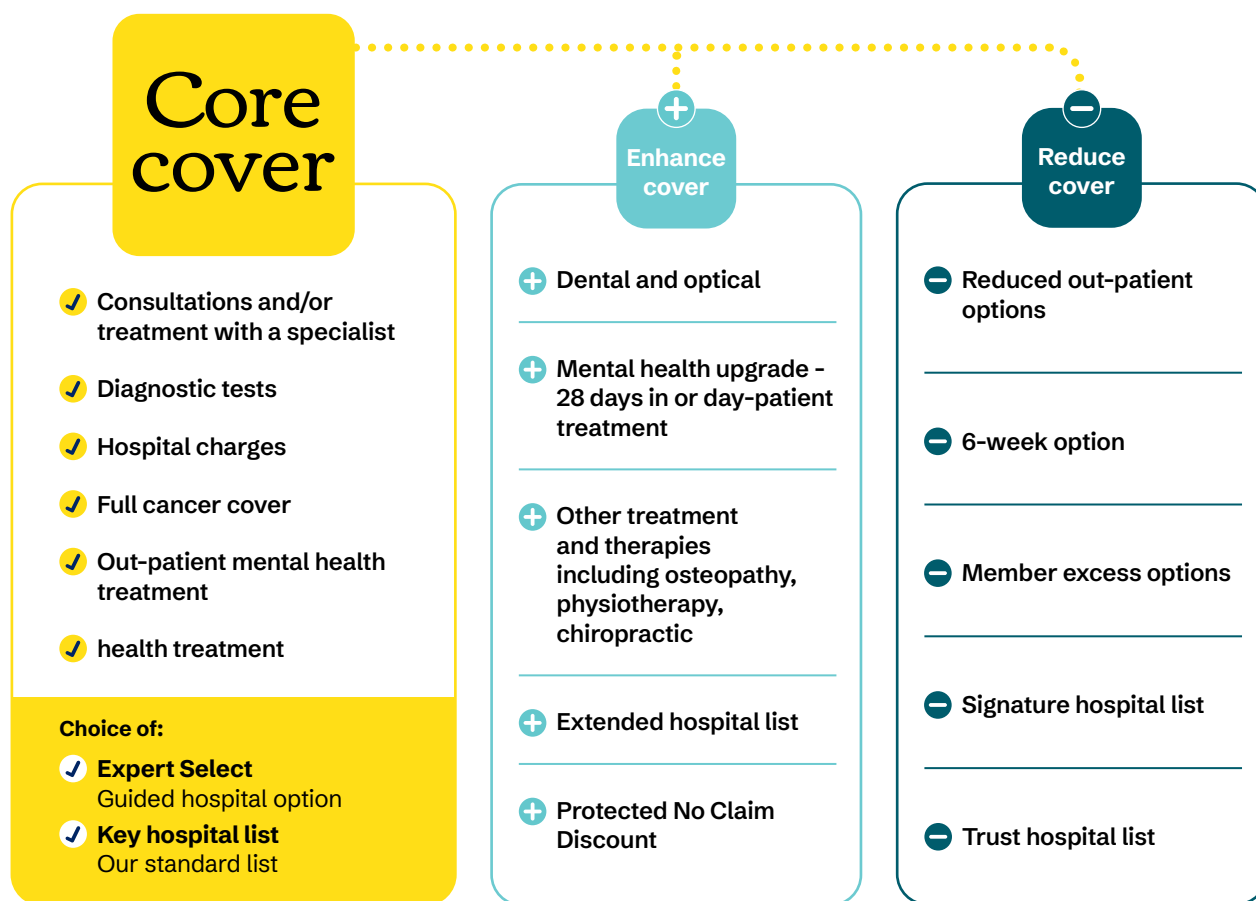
Core cover

Consultations and/or treatment with a specialist

Diagnostic tests

Hospital charges

Full cancer cover

Out-patient mental health treatment

health treatment

Choice of:

Expert Select
Guided hospital option

Key hospital list
Our standard list

Enhance cover

Dental and optical

Mental health upgrade - 28 days in or day-patient treatment

Other treatment and therapies including osteopathy, physiotherapy, chiropractic

Extended hospital list

Protected No Claim Discount

Reduce cover

Reduced out-patient options

6-week option

Member excess options

Signature hospital list

Trust hospital list